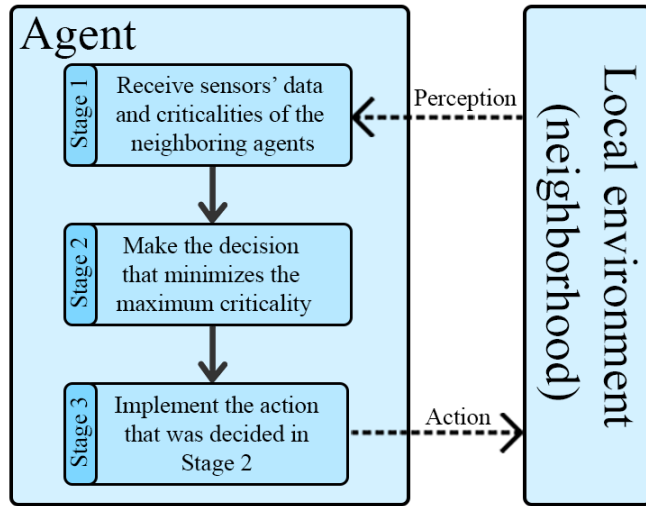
Agent

Stage 1

Receive sensors' data and criticalities of the neighboring agents

Stage 2

Make the decision that minimizes the maximum criticality

Stage 3

Implement the action that was decided in Stage 2

Perception

Action

Local environment (neighborhood)